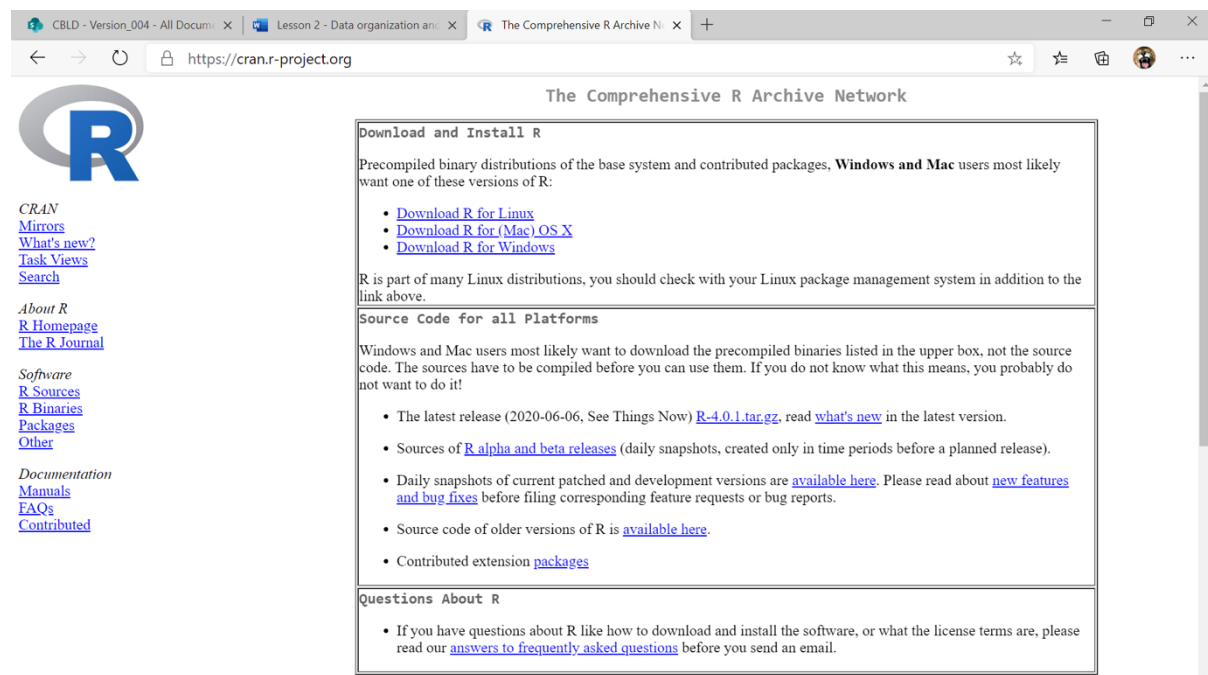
CBLD - Version_004 - All Docume ×
Lesson 2 - Data organization and ×
The Comprehensive R Archive N ×
+

https://cran.r-project.org

R

CRAN
Mirrors
What's new?
Task Views
Search

About R
R Homepage
The R Journal

Software
R Sources
R Binaries
Packages
Other

Documentation
Manuals
FAQs
Contributed

The Comprehensive R Archive Network

Download and Install R

Precompiled binary distributions of the base system and contributed packages, **Windows and Mac** users most likely want one of these versions of R:

- Download R for Linux
- Download R for (Mac) OS X
- Download R for Windows

R is part of many Linux distributions, you should check with your Linux package management system in addition to the link above.

Source Code for all Platforms

Windows and Mac users most likely want to download the precompiled binaries listed in the upper box, not the source code. The sources have to be compiled before you can use them. If you do not know what this means, you probably do not want to do it!

- The latest release (2020-06-06, See Things Now) R-4.0.1.tar.gz, read what's new in the latest version.
- Sources of R alpha and beta releases (daily snapshots, created only in time periods before a planned release).
- Daily snapshots of current patched and development versions are available here. Please read about new features and bug fixes before filing corresponding feature requests or bug reports.
- Source code of older versions of R is available here.
- Contributed extension packages

Questions About R

- If you have questions about R like how to download and install the software, or what the license terms are, please read our answers to frequently asked questions before you send an email.